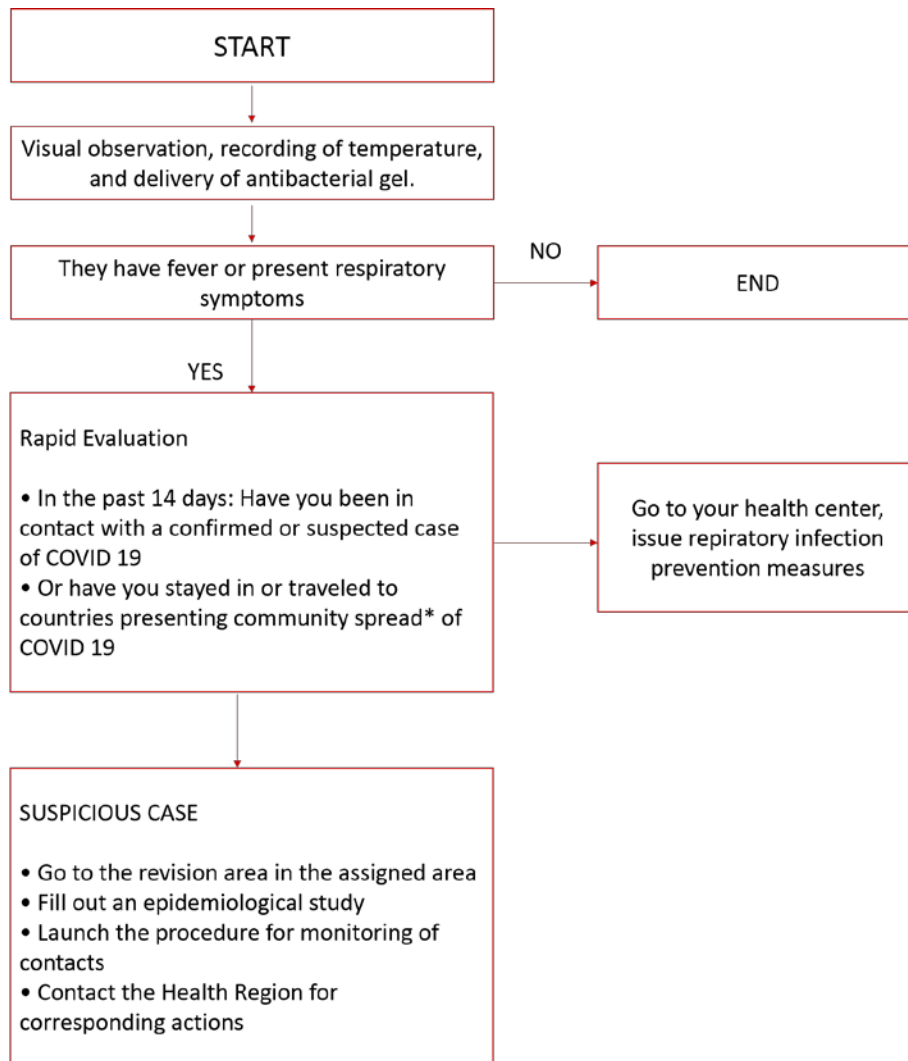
START

Visual observation, recording of temperature, and delivery of antibacterial gel.

They have fever or present respiratory symptoms

NO

END

YES

Rapid Evaluation

• In the past 14 days: Have you been in contact with a confirmed or suspected case of COVID 19
• Or have you stayed in or traveled to countries presenting community spread* of COVID 19

Go to your health center, issue repiratory infection prevention measures

SUSPICIOUS CASE

• Go to the revision area in the assigned area
• Fill out an epidemiological study
• Launch the procedure for monitoring of contacts
• Contact the Health Region for corresponding actions